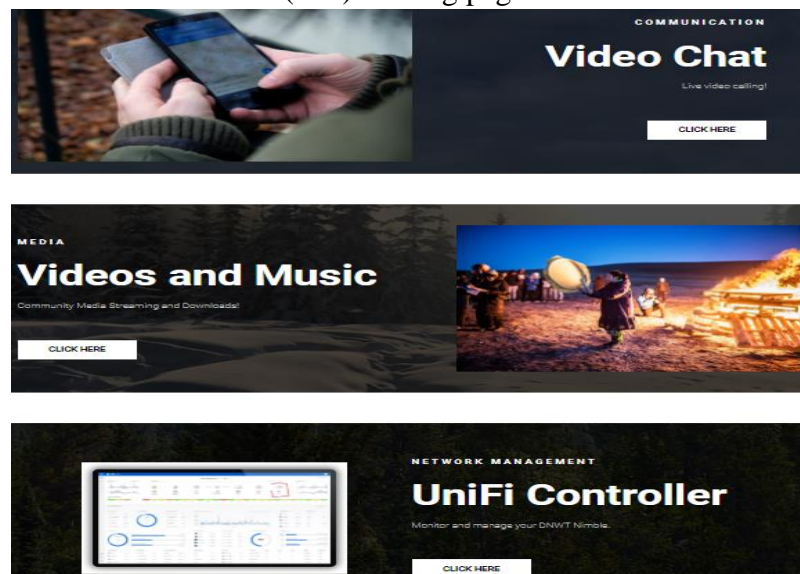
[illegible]

COMMUNICATION

Video Chat

Live video calling!

CLICK HERE

MEDIA

Videos and Music

Community Media Streaming and Downloads!

CLICK HERE

NETWORK MANAGEMENT

UniFi Controller

Monitor and manage your DNWT Nimble.

CLICK HERE